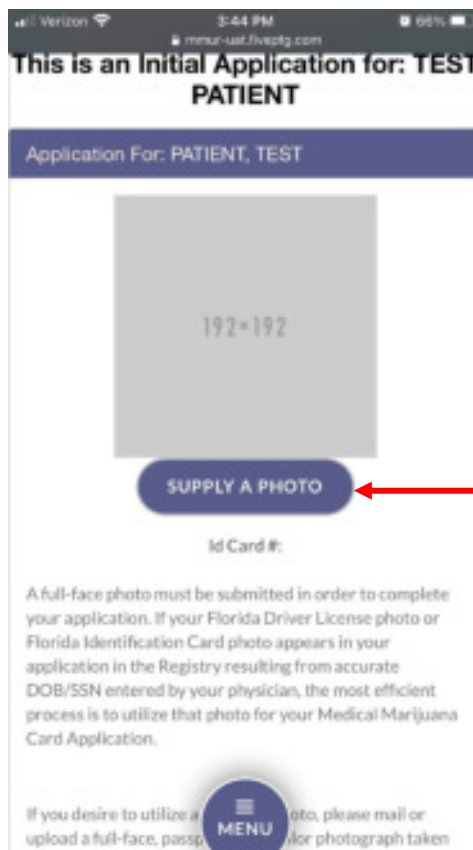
Verizon 3:44 PM 66%
mmur-uat.fiveptg.com

This is an Initial Application for: TEST PATIENT

Application For: PATIENT, TEST

192×192

SUPPLY A PHOTO

Id Card #:

A full-face photo must be submitted in order to complete your application. If your Florida Driver License photo or Florida Identification Card photo appears in your application in the Registry resulting from accurate DOB/SSN entered by your physician, the most efficient process is to utilize that photo for your Medical Marijuana Card Application.

If you desire to utilize a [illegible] oto, please mail or upload a full-face, passp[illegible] olor photograph taken

MENU